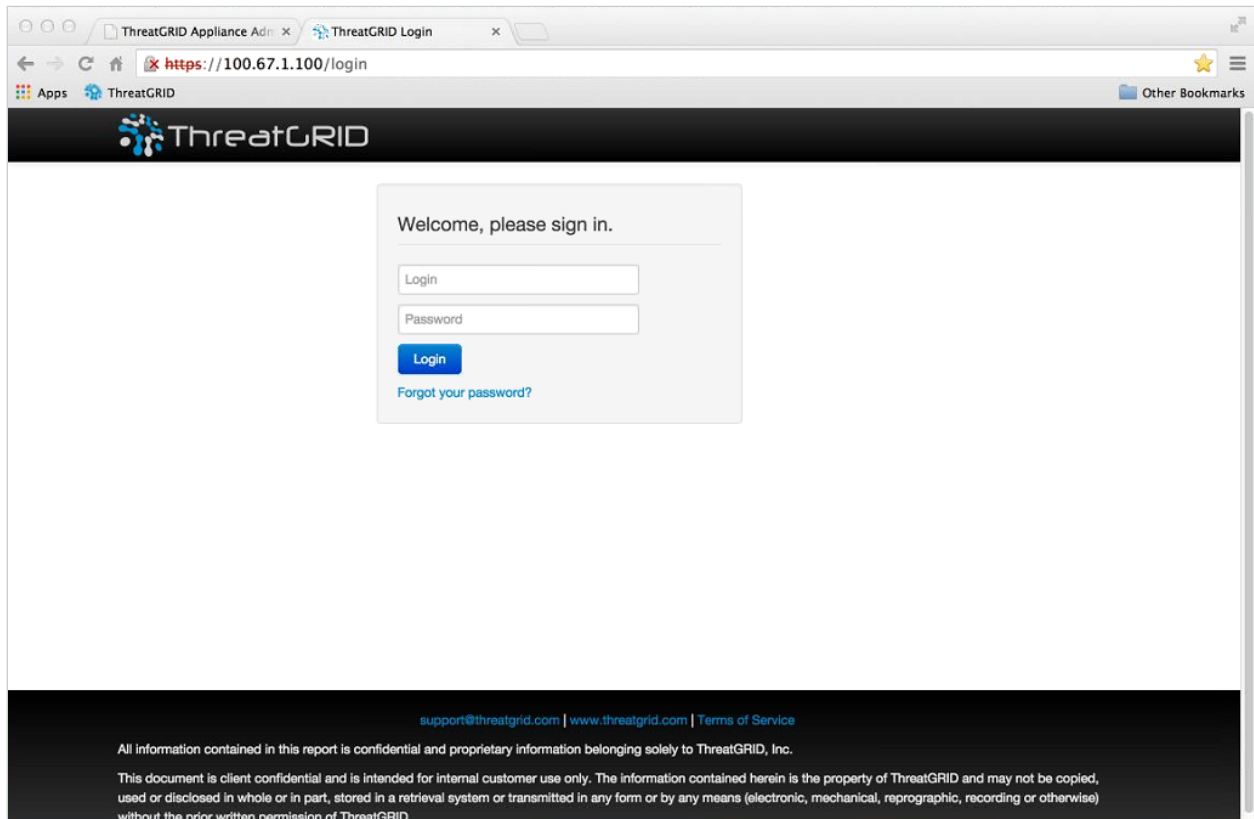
ThreatGRID Appliance Adn ×
ThreatGRID Login ×

https://100.67.1.100/login

Apps ThreatGRID
Other Bookmarks

ThreatGRID

Welcome, please sign in.

Login

Password

Login

Forgot your password?

support@threatgrid.com | www.threatgrid.com | Terms of Service

All information contained in this report is confidential and proprietary information belonging solely to ThreatGRID, Inc.

This document is client confidential and is intended for internal customer use only. The information contained herein is the property of ThreatGRID and may not be copied, used or disclosed in whole or in part, stored in a retrieval system or transmitted in any form or by any means (electronic, mechanical, reprographic, recording or otherwise) without the prior written permission of ThreatGRID.